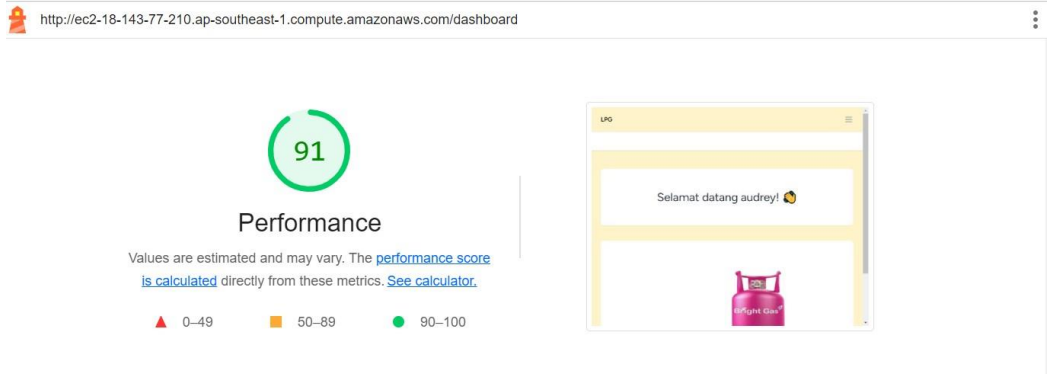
http://ec2-18-143-77-210.ap-southeast-1.compute.amazonaws.com/dashboard

91

Performance

Values are estimated and may vary. The performance score is calculated directly from these metrics. See calculator.

0–49 50–89 90–100

LPG

Selamat datang audrey! 👋

Bright Gas